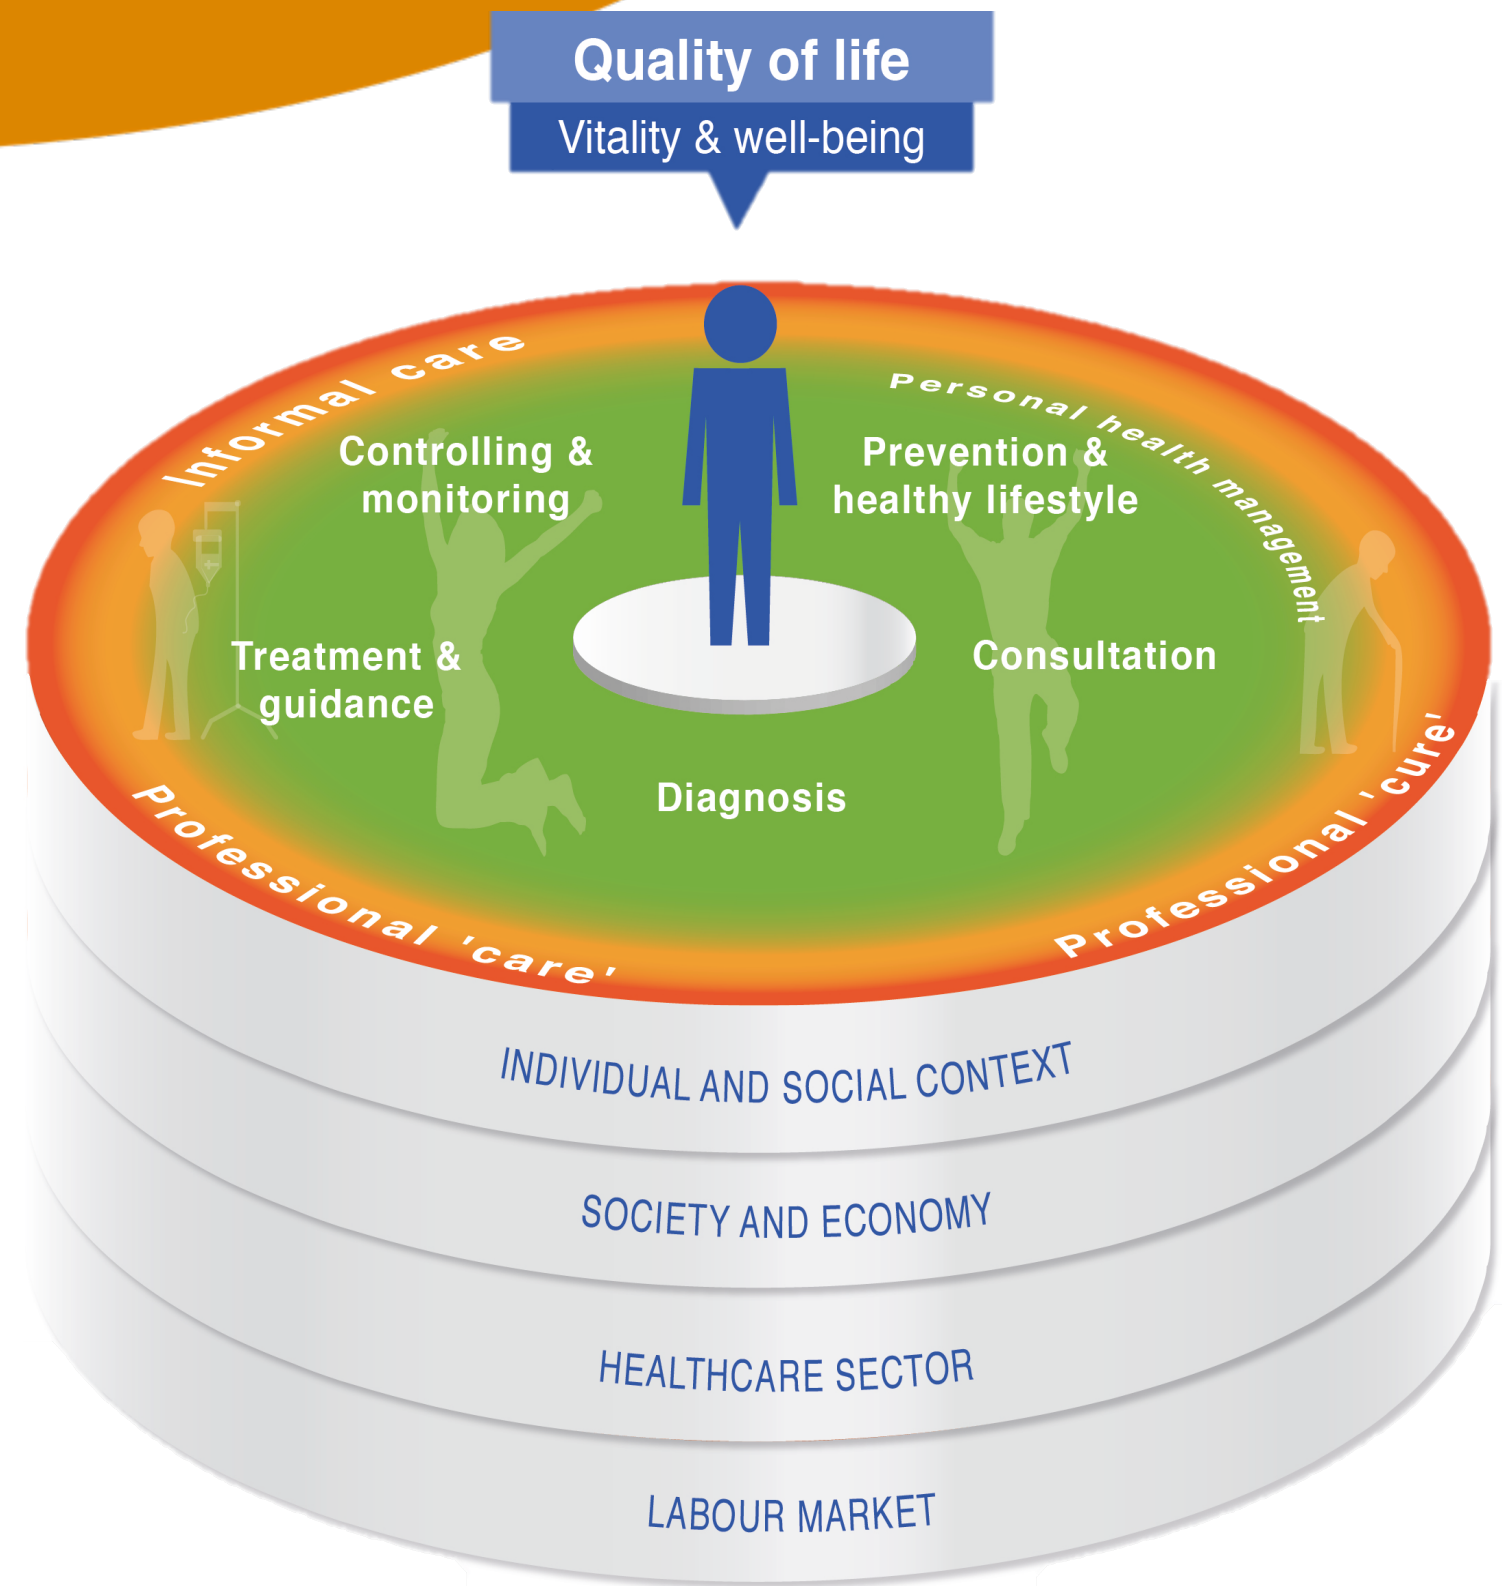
Quality of life
Vitality & well-being

Informal care

Personal health management

Controlling & monitoring

Prevention & healthy lifestyle

Treatment & guidance

Consultation

Diagnosis

Professional 'care'

Professional 'cure'

INDIVIDUAL AND SOCIAL CONTEXT

SOCIETY AND ECONOMY

HEALTHCARE SECTOR

LABOUR MARKET